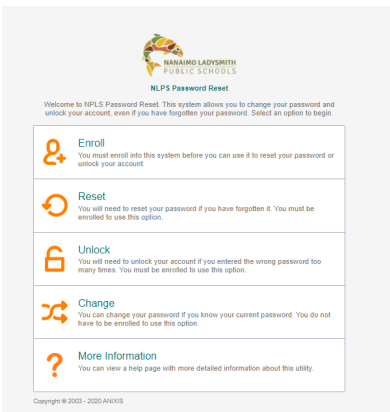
NANAIMO LADYSMITH PUBLIC SCHOOLS

NLPS Password Reset

Welcome to NPLS Password Reset. This system allows you to change your password and unlock your account, even if you have forgotten your password. Select an option to begin.

Enroll
You must enroll into this system before you can use it to reset your password or unlock your account.

Reset
You will need to reset your password if you have forgotten it. You must be enrolled to use this option.

Unlock
You will need to unlock your account if you entered the wrong password too many times. You must be enrolled to use this option.

Change
You can change your password if you know your current password. You do not have to be enrolled to use this option.

More Information
You can view a help page with more detailed information about this utility.

Copyright © 2003 - 2020 ANIXIS